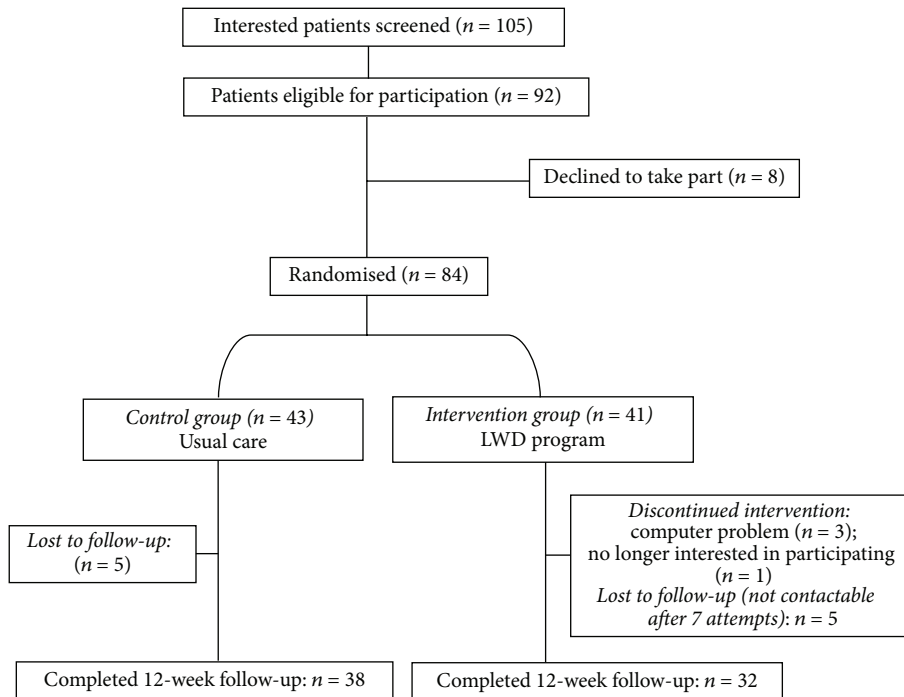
Interested patients screened ($n$ = 105)

Patients eligible for participation ($n$ = 92)

Declined to take part ($n$ = 8)

Randomised ($n$ = 84)

Control group ($n$ = 43)
Usual care

Intervention group ($n$ = 41)
LWD program

Lost to follow-up:
($n$ = 5)

Discontinued intervention:
computer problem ($n$ = 3);
no longer interested in participating
($n$ = 1)
Lost to follow-up (not contactable after 7 attempts): $n$ = 5

Completed 12-week follow-up: $n$ = 38

Completed 12-week follow-up: $n$ = 32